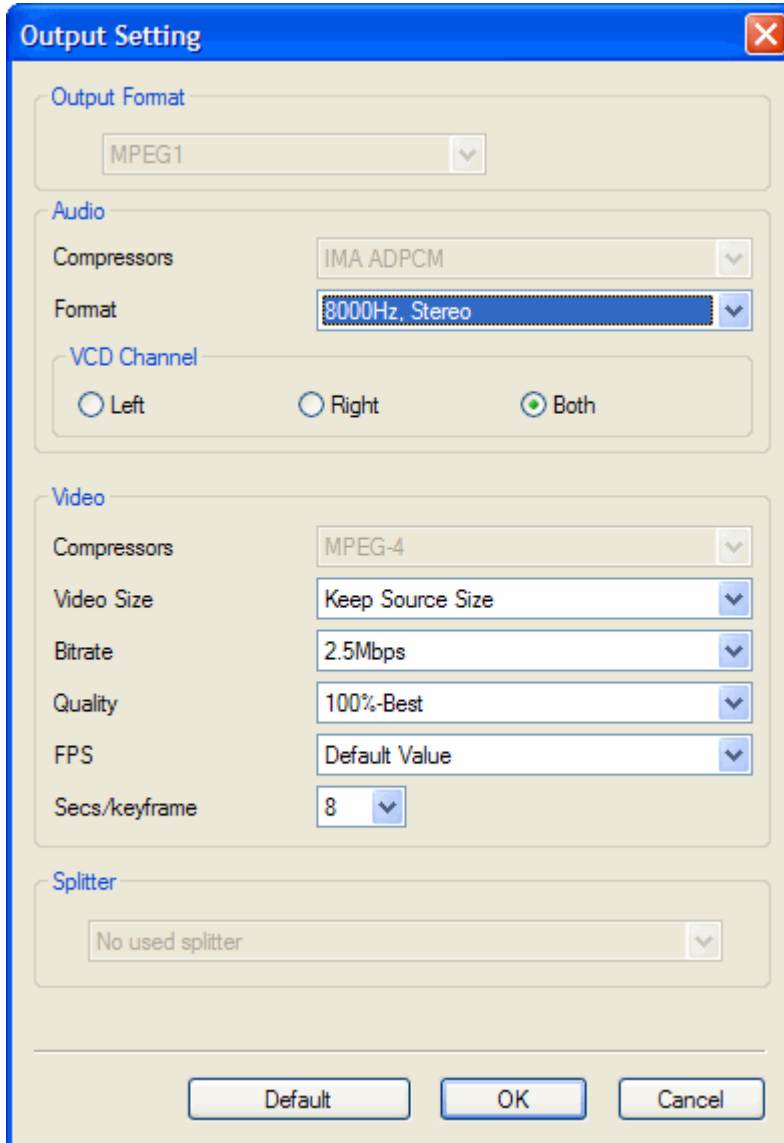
Output Setting

Output Format

MPEG1

Audio

Compressors IMA ADPCM

Format 8000Hz, Stereo

VCD Channel

Left Right Both

Video

Compressors MPEG-4

Video Size Keep Source Size

Bitrate 2.5Mbps

Quality 100%-Best

FPS Default Value

Secs/keyframe 8

Splitter

No used splitter

Default OK Cancel